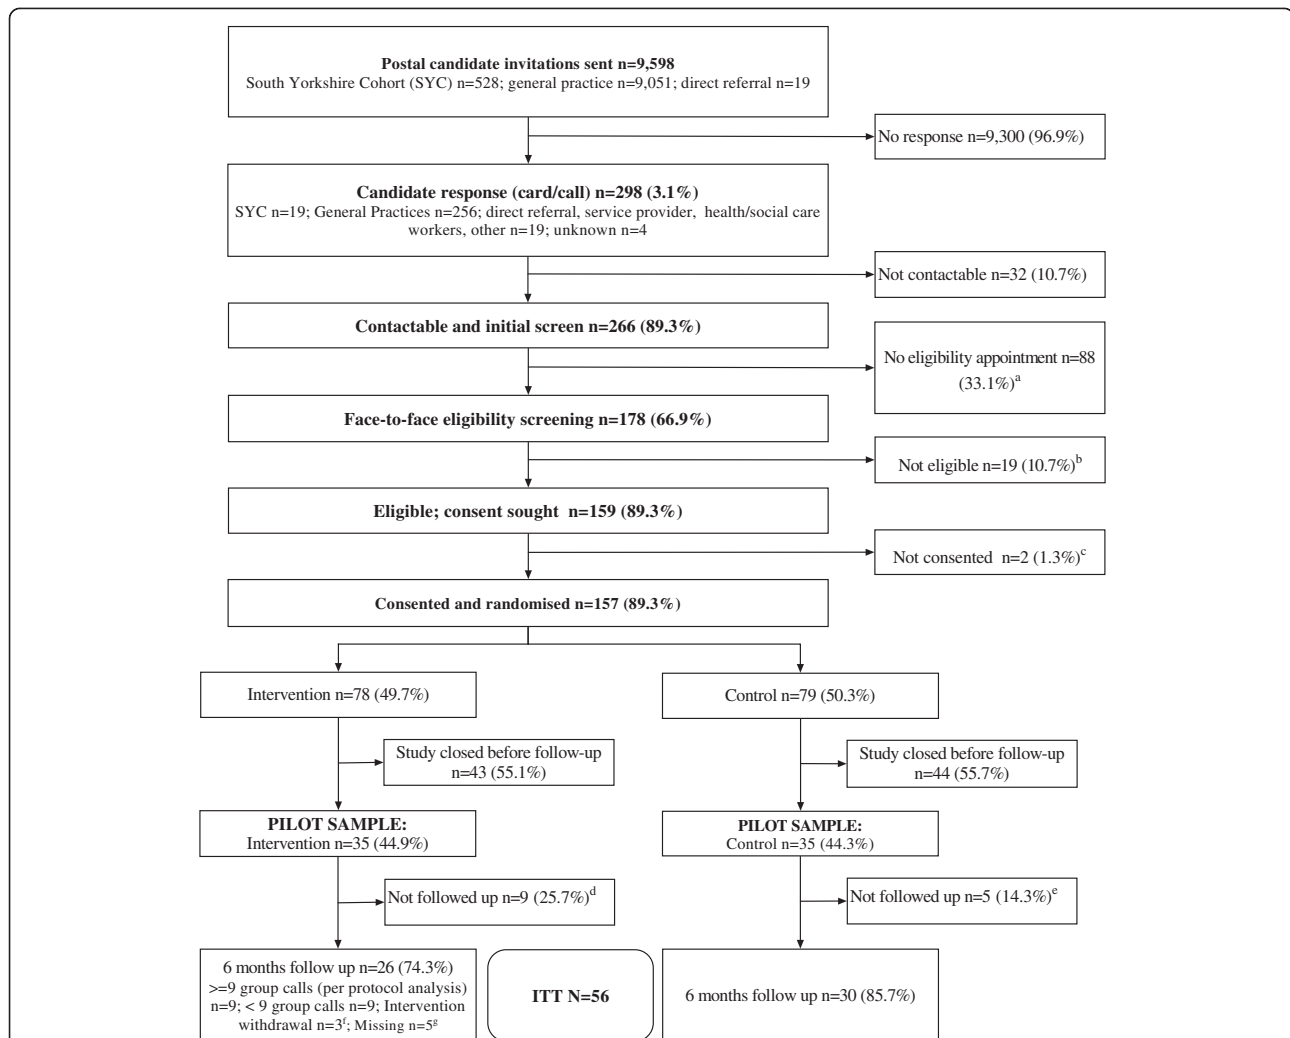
**Postal candidate invitations sent n=9,598**
South Yorkshire Cohort (SYC) n=528; general practice n=9,051; direct referral n=19

No response n=9,300 (96.9%)

**Candidate response (card/call) n=298 (3.1%)**
SYC n=19; General Practices n=256; direct referral, service provider, health/social care workers, other n=19; unknown n=4

Not contactable n=32 (10.7%)

**Contactable and initial screen n=266 (89.3%)**

No eligibility appointment n=88 (33.1%)$^{a}$

**Face-to-face eligibility screening n=178 (66.9%)**

Not eligible n=19 (10.7%)$^{b}$

**Eligible; consent sought n=159 (89.3%)**

Not consented n=2 (1.3%)$^{c}$

**Consented and randomised n=157 (89.3%)**

Intervention n=78 (49.7%)

Control n=79 (50.3%)

Study closed before follow-up n=43 (55.1%)

Study closed before follow-up n=44 (55.7%)

**PILOT SAMPLE:**
Intervention n=35 (44.9%)

**PILOT SAMPLE:**
Control n=35 (44.3%)

Not followed up n=9 (25.7%)$^{d}$

Not followed up n=5 (14.3%)$^{e}$

6 months follow up n=26 (74.3%)
>=9 group calls (per protocol analysis) n=9; < 9 group calls n=9; Intervention withdrawal n=3$^{f}$; Missing n=5$^{g}$

**ITT N=56**

6 months follow up n=30 (85.7%)